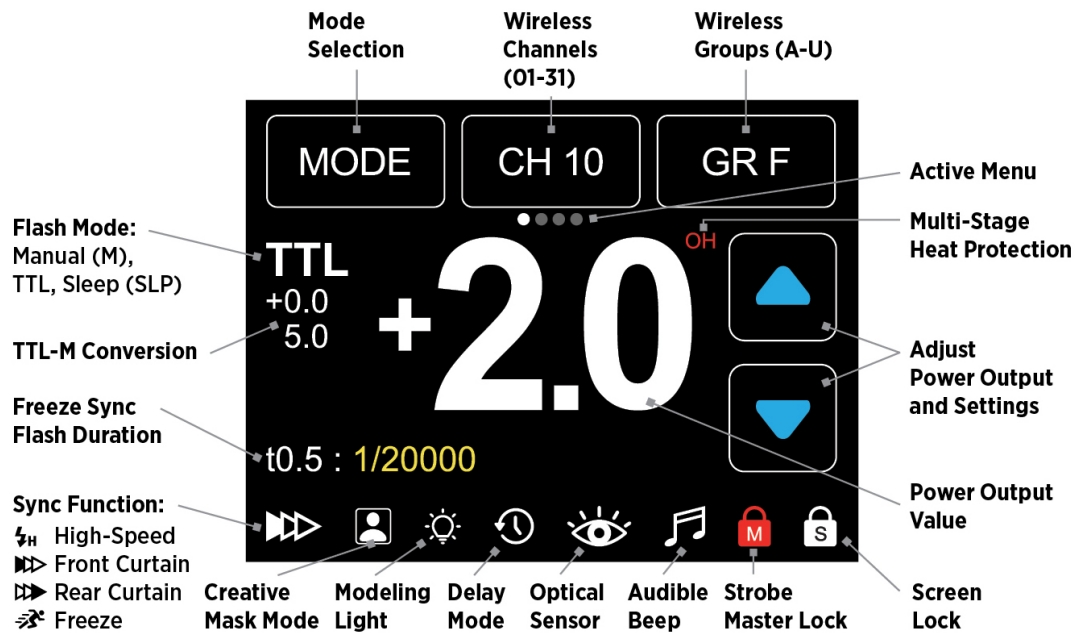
Mode Selection

Wireless Channels (01-31)

Wireless Groups (A-U)

MODE

CH 10

GR F

Active Menu

Multi-Stage Heat Protection

OH

Flash Mode: Manual (M), TTL, Sleep (SLP)

TTL
+0.0
5.0

+2.0

TTL-M Conversion

Adjust Power Output and Settings

Freeze Sync Flash Duration

t0.5 : 1/20000

Power Output Value

Sync Function:
$\sharp_H$ High-Speed
Front Curtain
Rear Curtain
Freeze

M

S

Creative Mask Mode

Modeling Light

Delay Mode

Optical Sensor

Audible Beep

Strobe Master Lock

Screen Lock